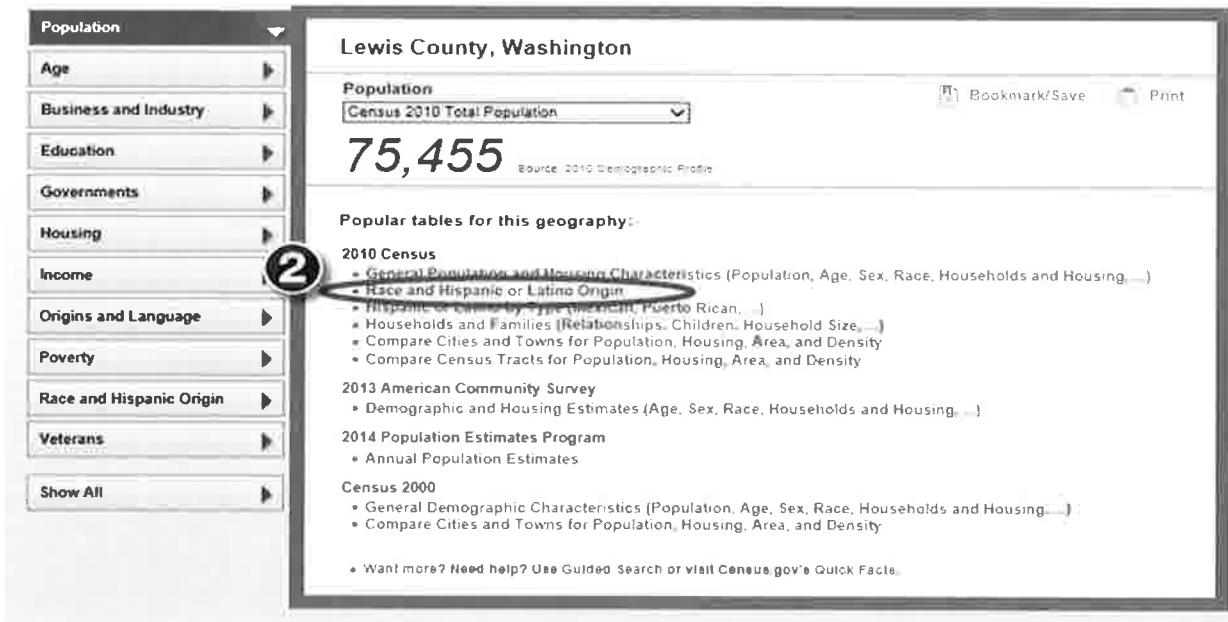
Population
Age
Business and Industry
Education
Governments
Housing
Income
Origins and Language
Poverty
Race and Hispanic Origin
Veterans
Show All

Lewis County, Washington

Population
Census 2010 Total Population

Bookmark/Save Print

75,455 Source: 2010 Demographic Profile

Popular tables for this geography:

2010 Census
• General Population and Housing Characteristics (Population, Age, Sex, Race, Households and Housing, ...)
• Race and Hispanic or Latino Origin
• Hispanic or Latino by Type (Mexican, Puerto Rican, ...)
• Households and Families (Relationships, Children, Household Size, ...)
• Compare Cities and Towns for Population, Housing, Area, and Density
• Compare Census Tracts for Population, Housing, Area, and Density

2

2013 American Community Survey
• Demographic and Housing Estimates (Age, Sex, Race, Households and Housing, ...)

2014 Population Estimates Program
• Annual Population Estimates

Census 2000
• General Demographic Characteristics (Population, Age, Sex, Race, Households and Housing, ...)
• Compare Cities and Towns for Population, Housing, Area, and Density

• Want more? Need help? Use Guided Search or visit Census.gov's Quick Facts.